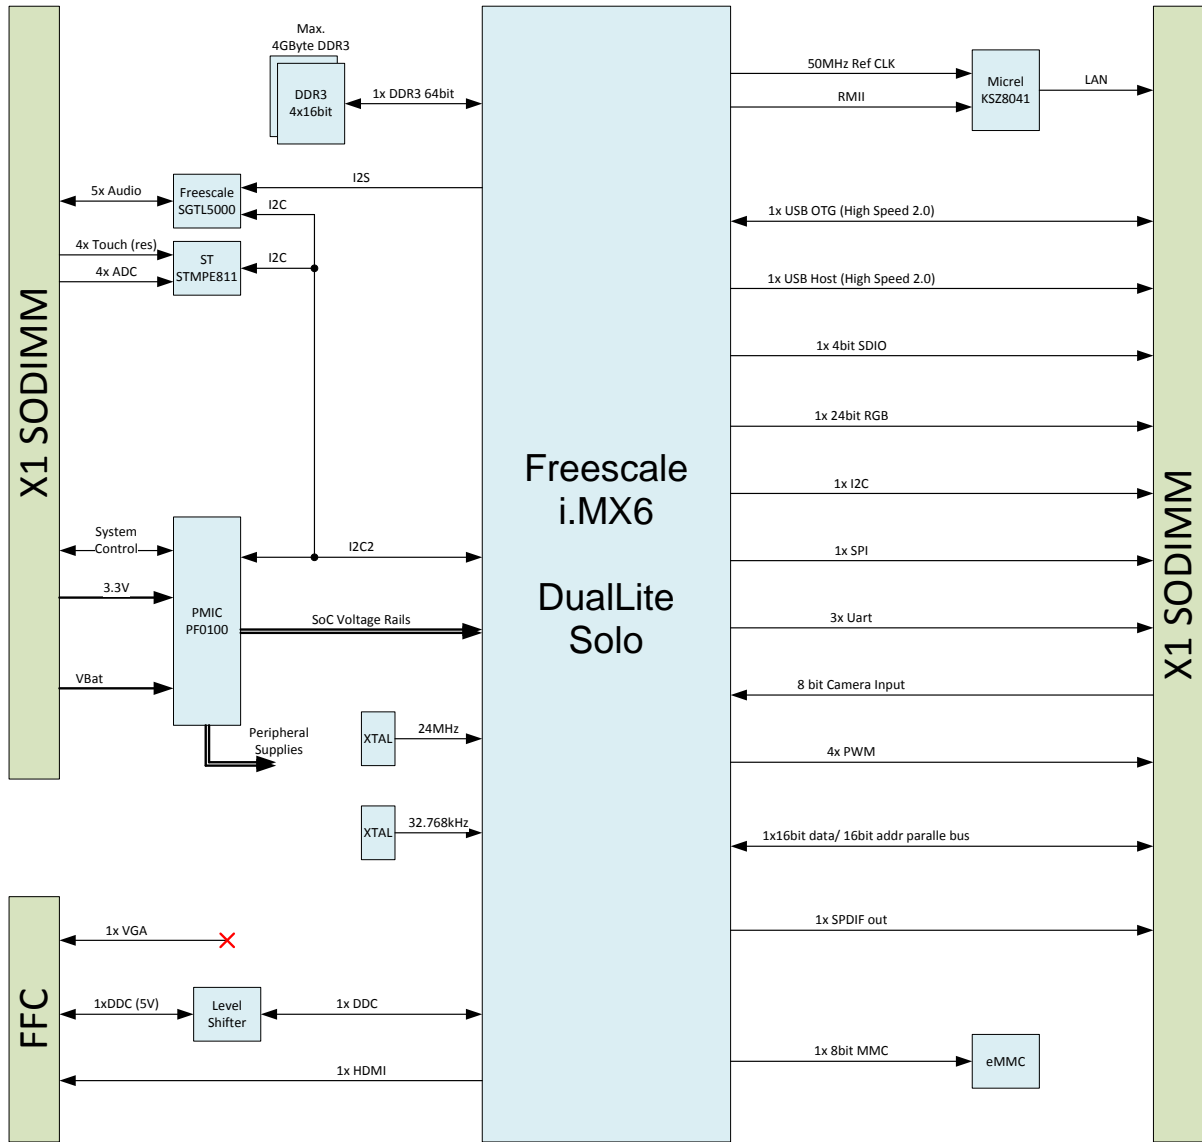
X1 SODIMM

Max.
4GByte DDR3

DDR3
4x16bit

1x DDR3 64bit

5x Audio

Freescale
SGTL5000

I2S

I2C

4x Touch (res)

4x ADC

ST
STMPE811

I2C

System
Control

PMIC
PF0100

I2C2

3.3V

SoC Voltage Rails

VBat

Peripheral
Supplies

XTAL

24MHz

XTAL

32.768kHz

Freescale
i.MX6

DualLite
Solo

50MHz Ref CLK

RMII

Micrel
KSZ8041

LAN

1x USB OTG (High Speed 2.0)

1x USB Host (High Speed 2.0)

1x 4bit SDIO

1x 24bit RGB

1x I2C

1x SPI

3x Uart

8 bit Camera Input

4x PWM

1x16bit data/ 16bit addr paralle bus

1x SPDIF out

1x 8bit MMC

eMMC

X1 SODIMM

FFC

1x VGA

1xDDC (5V)

Level
Shifter

1x DDC

1x HDMI